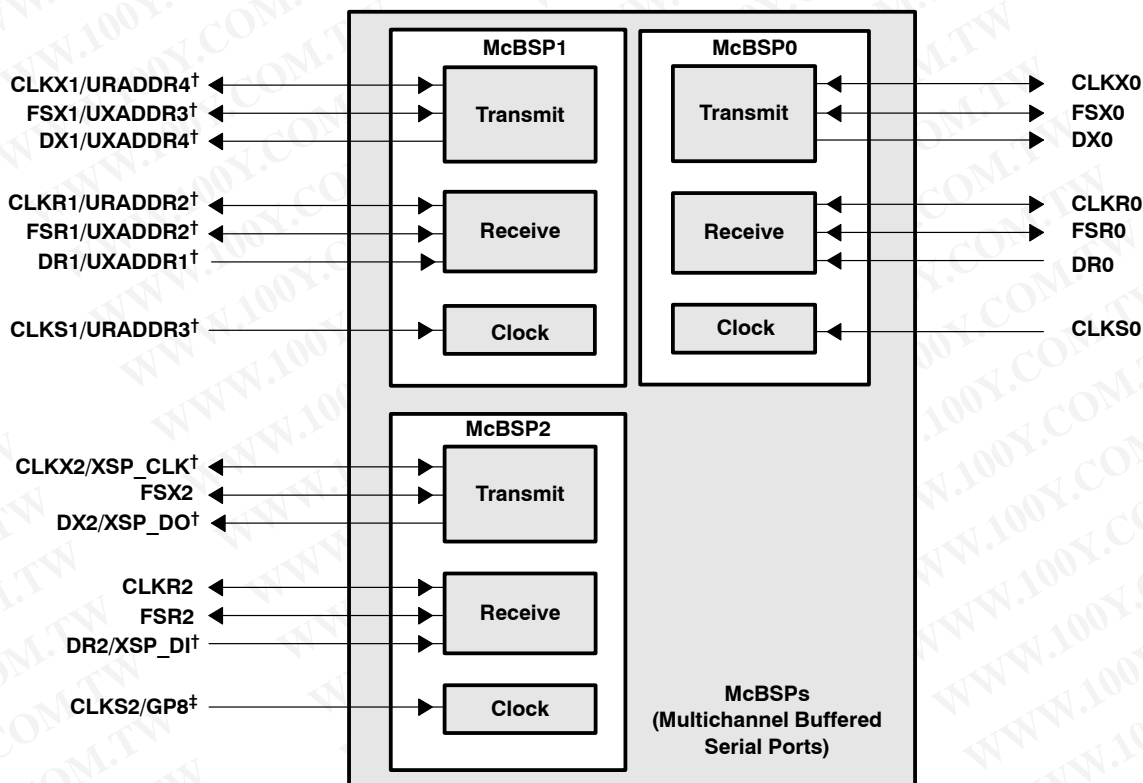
McBSP1

McBSP0

CLKX1/URADDR4†
FSX1/UXADDR3†
DX1/UXADDR4†

Transmit

Transmit

CLKX0
FSX0
DX0

CLKR1/URADDR2†
FSR1/UXADDR2†
DR1/UXADDR1†

Receive

Receive

CLKR0
FSR0
DR0

CLKS1/URADDR3†

Clock

Clock

CLKS0

McBSP2

CLKX2/XSP_CLK†
FSX2
DX2/XSP_DO†

Transmit

CLKR2
FSR2
DR2/XSP_DI†

Receive

CLKS2/GP8‡

Clock

McBSPs
(Multichannel Buffered Serial Ports)

WWW.100Y.COM.TW